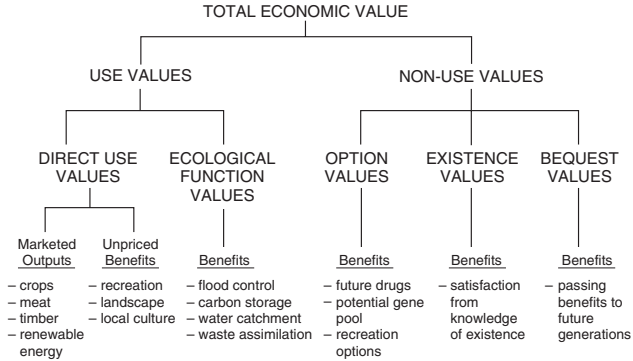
TOTAL ECONOMIC VALUE

USE VALUES

NON-USE VALUES

DIRECT USE VALUES

ECOLOGICAL FUNCTION VALUES

OPTION VALUES

EXISTENCE VALUES

BEQUEST VALUES

Marketed Outputs
– crops
– meat
– timber
– renewable energy

Unpriced Benefits
– recreation
– landscape
– local culture

Benefits
– flood control
– carbon storage
– water catchment
– waste assimilation

Benefits
– future drugs
– potential gene pool
– recreation options

Benefits
– satisfaction from knowledge of existence

Benefits
– passing benefits to future generations